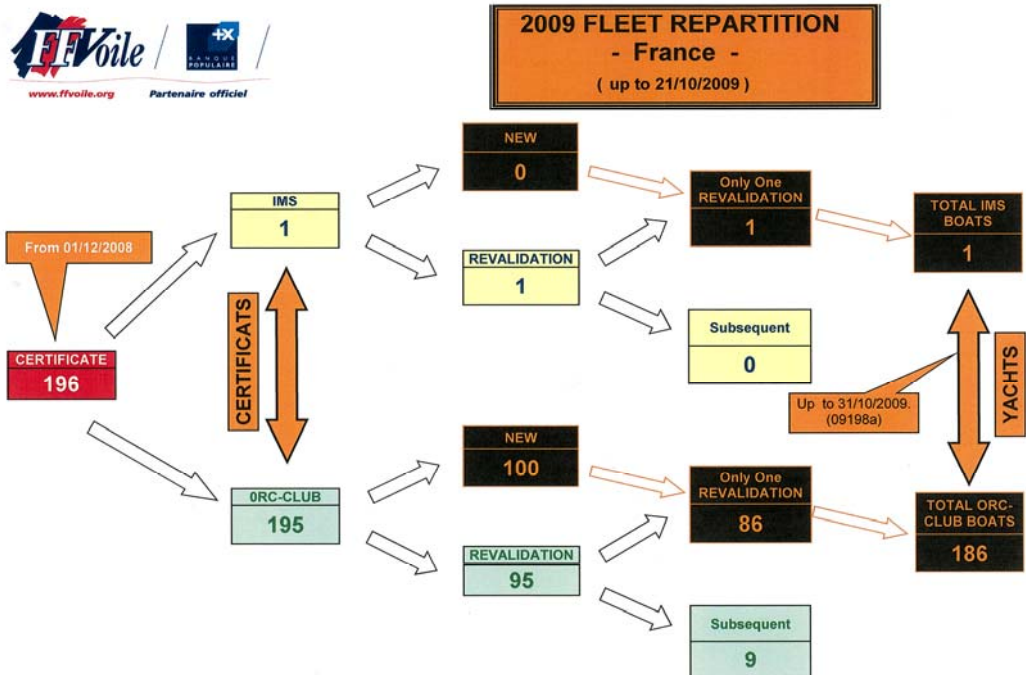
FFVoile
www.ffvoile.org
BANQUE POPULAIRE
Partenaire officiel

2009 FLEET REPARTITION
- France -
( up to 21/10/2009 )

From 01/12/2008

CERTIFICATE
196

IMS
1

CERTIFICATS

0RC-CLUB
195

NEW
0

REVALIDATION
1

NEW
100

REVALIDATION
95

Only One REVALIDATION
1

Subsequent
0

Only One REVALIDATION
86

Subsequent
9

TOTAL IMS BOATS
1

Up to 31/10/2009. (09198a)

YACHTS

TOTAL ORC-CLUB BOATS
186